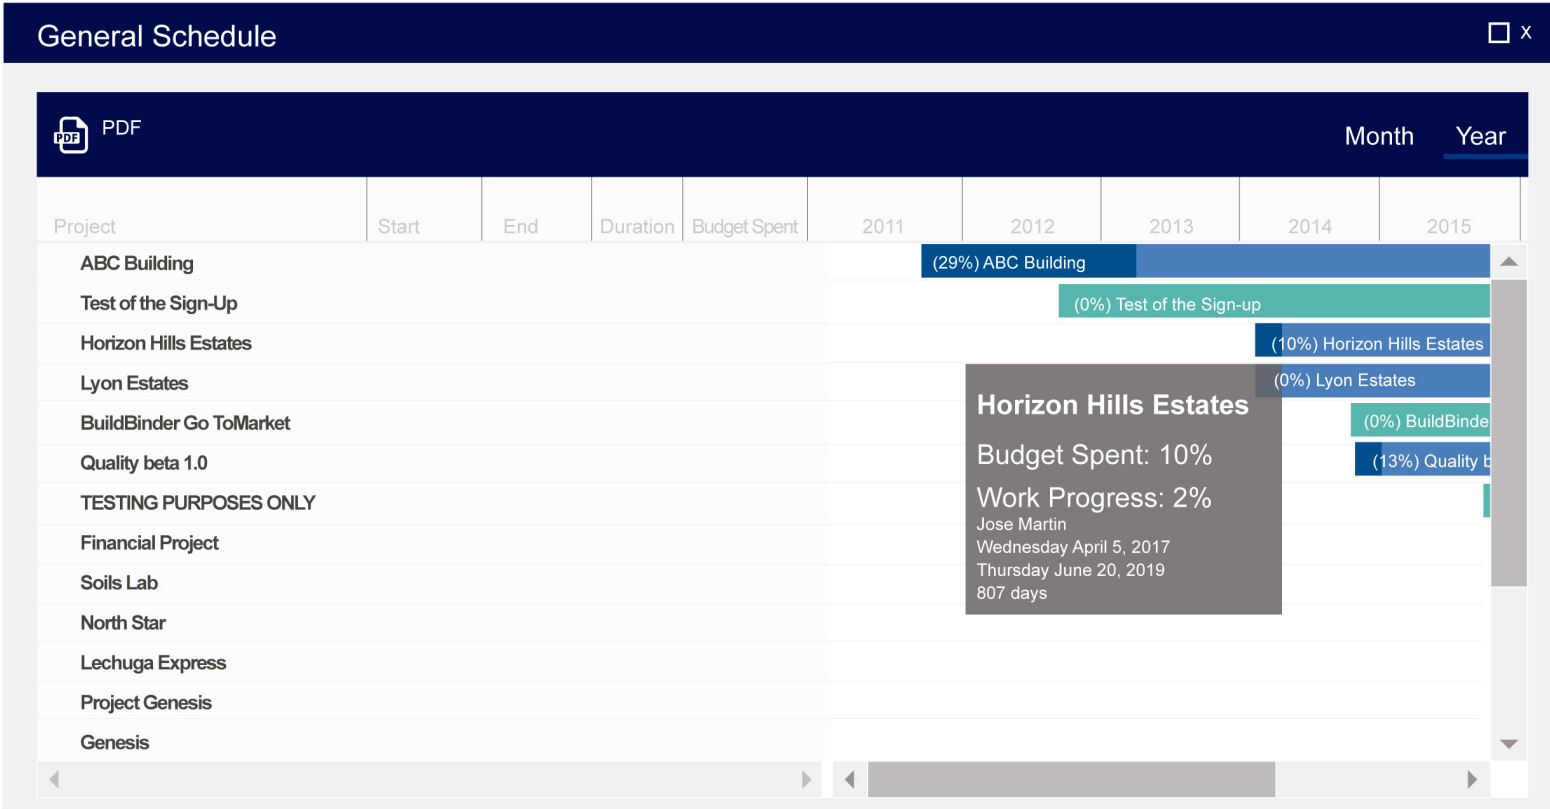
General Schedule

X

PDF

Month Year

| Project | Start | End | Duration | Budget Spent | 2011 | 2012 | 2013 | 2014 | 2015 |
|---|---|---|---|---|---|---|---|---|---|
| ABC Building | | | | | | (29%) ABC Building | | | |
| Test of the Sign-Up | | | | | | | (0%) Test of the Sign-up | | |
| Horizon Hills Estates | | | | | | | | (10%) Horizon Hills Estates | |
| Lyon Estates | | | | | | | | (0%) Lyon Estates | |
| BuildBinder Go ToMarket | | | | | | | | | (0%) BuildBinde |
| Quality beta 1.0 | | | | | | | | | (13%) Quality b |
| TESTING PURPOSES ONLY | | | | | | | | | |
| Financial Project | | | | | | | | | |
| Soils Lab | | | | | | | | | |
| North Star | | | | | | | | | |
| Lechuga Express | | | | | | | | | |
| Project Genesis | | | | | | | | | |
| Genesis | | | | | | | | | |

Horizon Hills Estates
Budget Spent: 10%
Work Progress: 2%
Jose Martin
Wednesday April 5, 2017
Thursday June 20, 2019
807 days